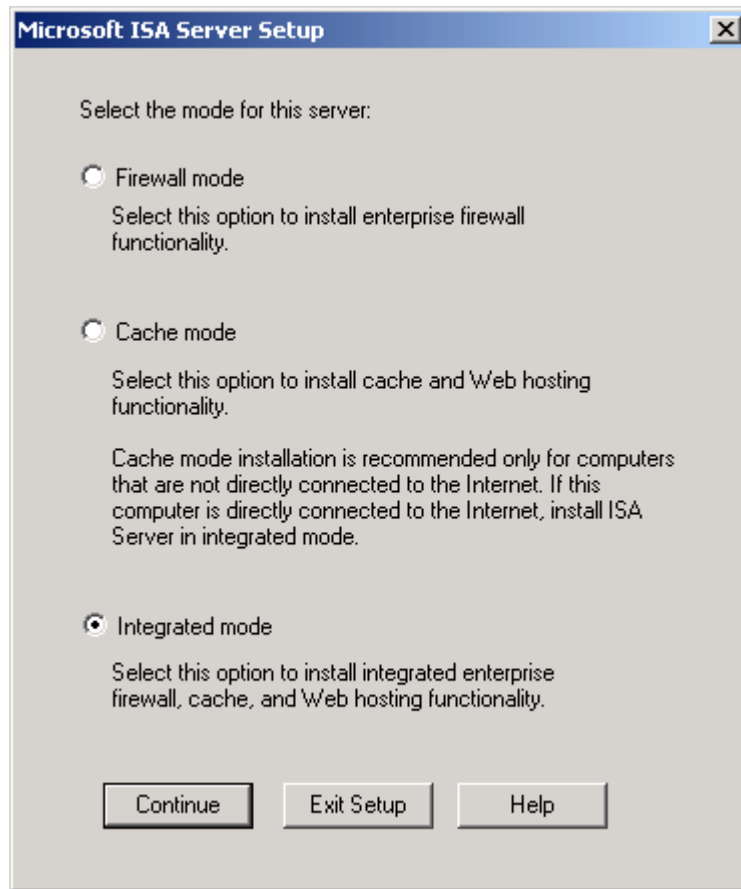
Microsoft ISA Server Setup

Select the mode for this server:

Firewall mode

Select this option to install enterprise firewall functionality.

Cache mode

Select this option to install cache and Web hosting functionality.

Cache mode installation is recommended only for computers that are not directly connected to the Internet. If this computer is directly connected to the Internet, install ISA Server in integrated mode.

Integrated mode

Select this option to install integrated enterprise firewall, cache, and Web hosting functionality.

Continue

Exit Setup

Help